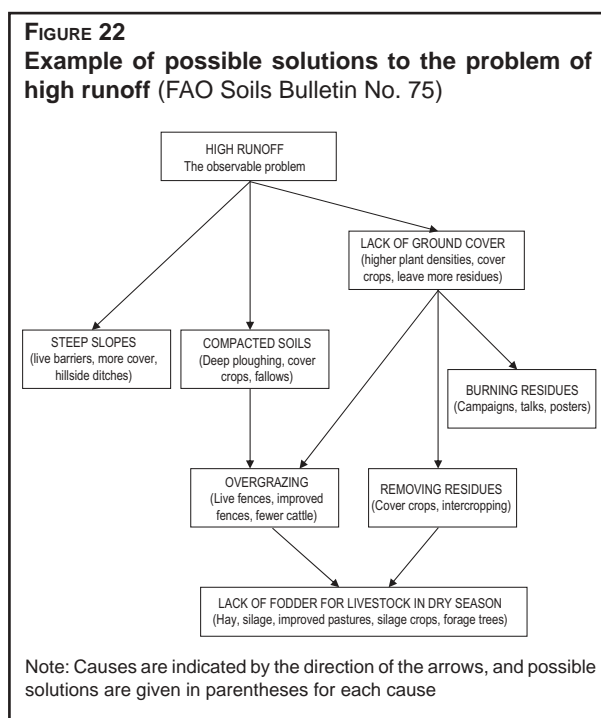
FIGURE 22
Example of possible solutions to the problem of high runoff (FAO Soils Bulletin No. 75)

HIGH RUNOFF
The observable problem

LACK OF GROUND COVER
(higher plant densities, cover crops, leave more residues)

STEEP SLOPES
(live barriers, more cover, hillside ditches)

COMPACTED SOILS
(Deep ploughing, cover crops, fallows)

BURNING RESIDUES
(Campaigns, talks, posters)

OVERGRAZING
(Live fences, improved fences, fewer cattle)

REMOVING RESIDUES
(Cover crops, intercropping)

LACK OF FODDER FOR LIVESTOCK IN DRY SEASON
(Hay, silage, improved pastures, silage crops, forage trees)

Note: Causes are indicated by the direction of the arrows, and possible solutions are given in parentheses for each cause